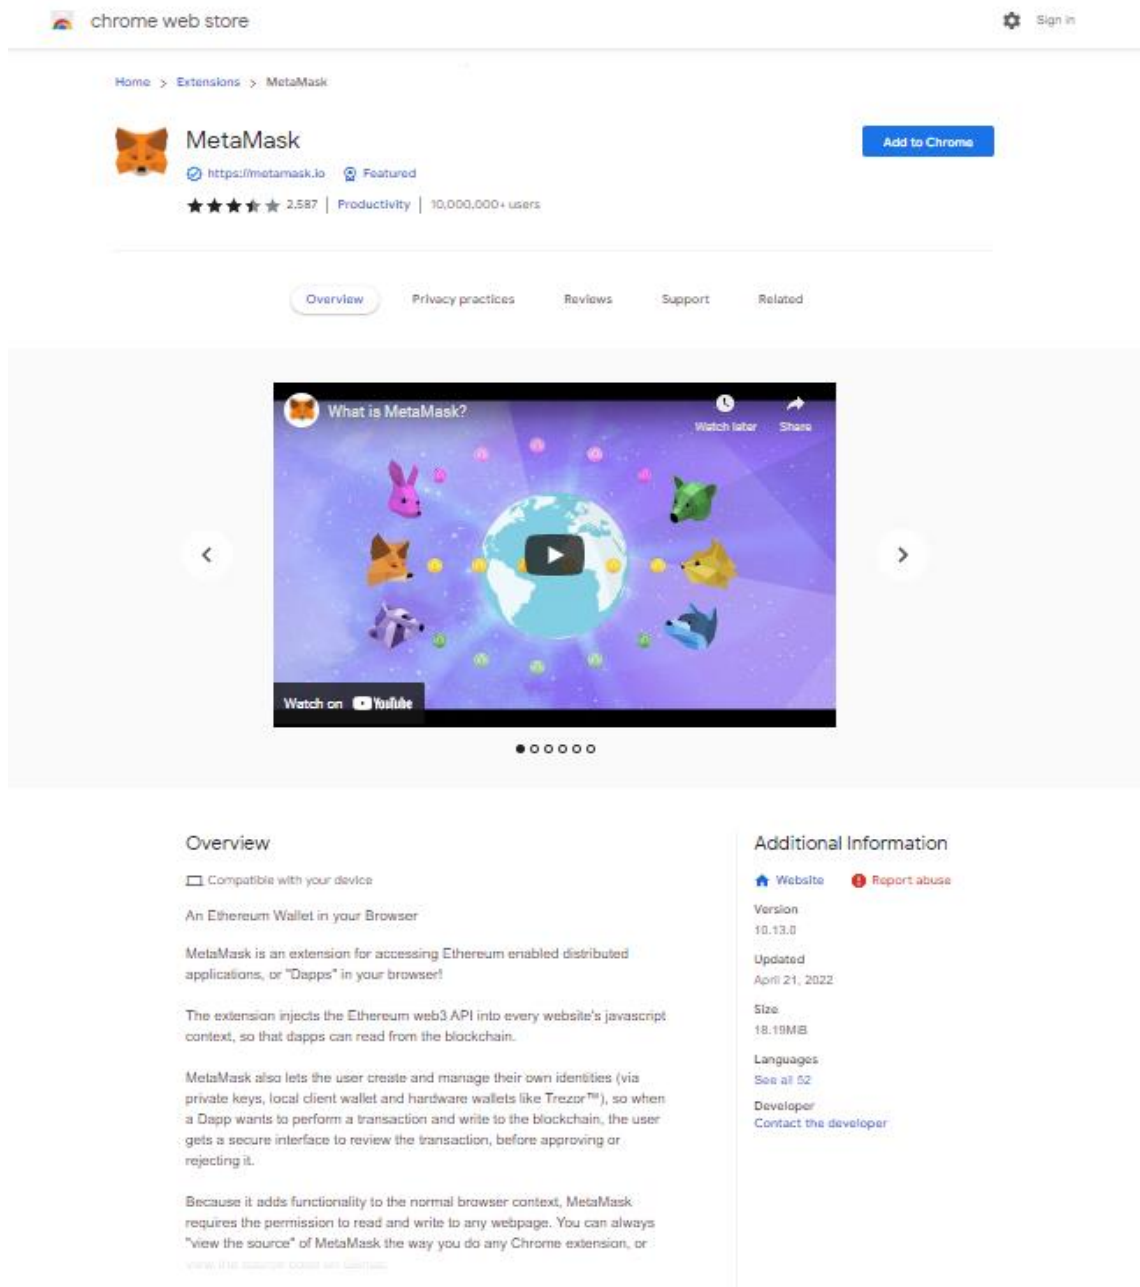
chrome web store

Sign in

Home > Extensions > MetaMask

MetaMask

https://metamask.io Featured

2,587 | Productivity | 10,000,000+ users

Add to Chrome

Overview Privacy practices Reviews Support Related

What is MetaMask?

Watch later Share

Watch on YouTube

Overview

Compatible with your device

An Ethereum Wallet in your Browser

MetaMask is an extension for accessing Ethereum enabled distributed applications, or "Dapps" in your browser!

The extension injects the Ethereum web3 API into every website's javascript context, so that dapps can read from the blockchain.

MetaMask also lets the user create and manage their own identities (via private keys, local client wallet and hardware wallets like Trezor™), so when a Dapp wants to perform a transaction and write to the blockchain, the user gets a secure interface to review the transaction, before approving or rejecting it.

Because it adds functionality to the normal browser context, MetaMask requires the permission to read and write to any webpage. You can always "view the source" of MetaMask the way you do any Chrome extension, or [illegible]

Additional Information

Website Report abuse

Version
10.13.0

Updated
April 21, 2022

Size
18.19MiB

Languages
See all 52

Developer
Contact the developer